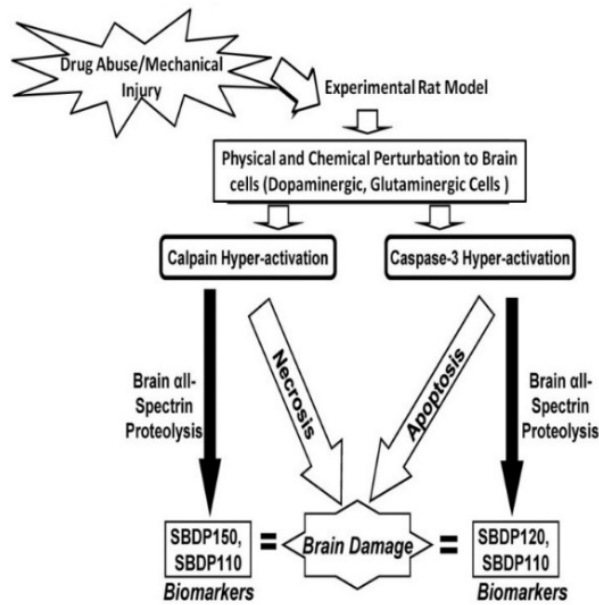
Drug Abuse/Mechanical Injury

Experimental Rat Model

Physical and Chemical Perturbation to Brain cells (Dopaminergic, Glutaminergic Cells )

Calpain Hyper-activation

Caspase-3 Hyper-activation

Brain αII-Spectrin Proteolysis

Necrosis

Apoptosis

Brain αII-Spectrin Proteolysis

SBDP150, SBDP110

Biomarkers

=

Brain Damage

=

SBDP120, SBDP110

Biomarkers